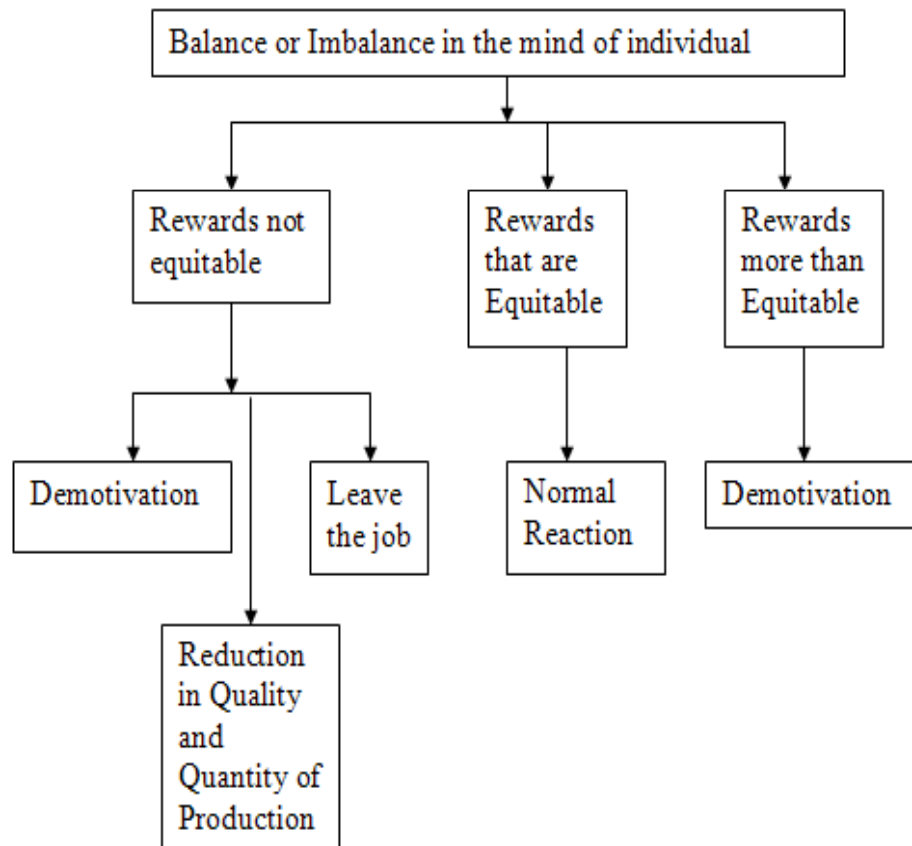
Balance or Imbalance in the mind of individual

Rewards not equitable

Rewards that are Equitable

Rewards more than Equitable

Demotivation

Leave the job

Normal Reaction

Demotivation

Reduction in Quality and Quantity of Production